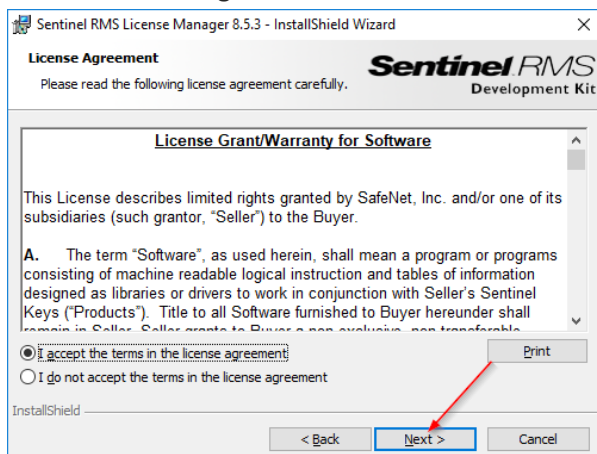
Sentinel RMS License Manager 8.5.3 - InstallShield Wizard

License Agreement

Please read the following license agreement carefully.

Sentinel RMS
Development Kit

License Grant/Warranty for Software

This License describes limited rights granted by SafeNet, Inc. and/or one of its subsidiaries (such grantor, "Seller") to the Buyer.

A. The term "Software", as used herein, shall mean a program or programs consisting of machine readable logical instruction and tables of information designed as libraries or drivers to work in conjunction with Seller's Sentinel Keys ("Products"). Title to all Software furnished to Buyer hereunder shall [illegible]

I accept the terms in the license agreement

I do not accept the terms in the license agreement

Print

InstallShield

< Back

Next >

Cancel